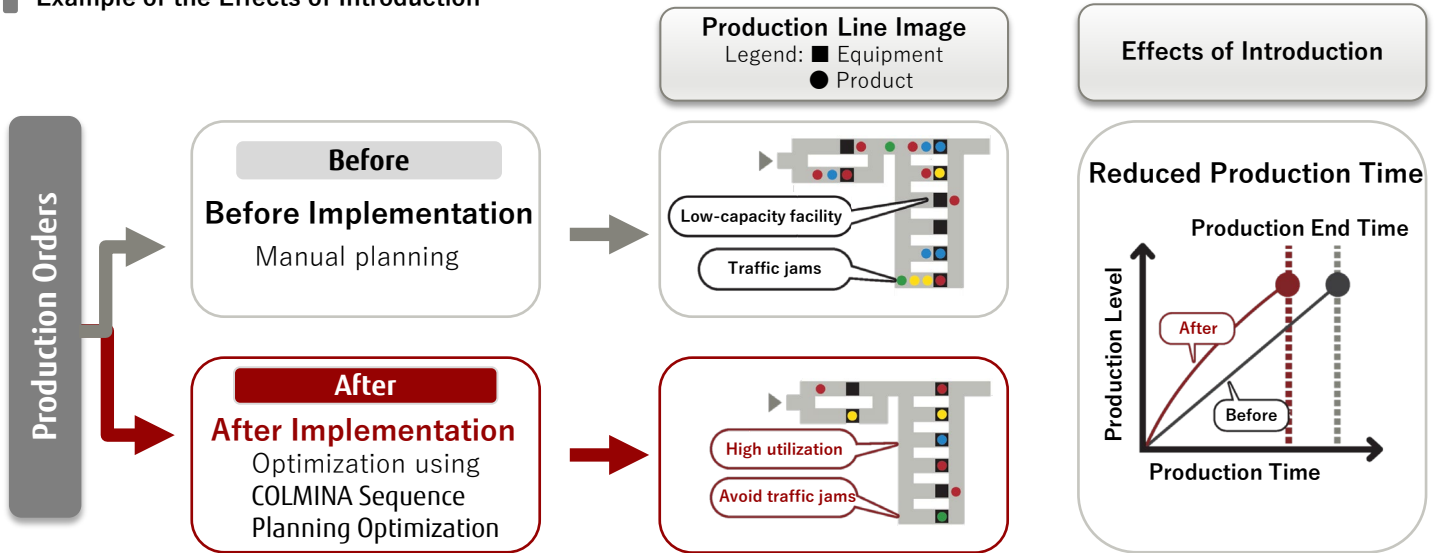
Example of the Effects of Introduction

Production Line Image
Legend: ■ Equipment
● Product

Effects of Introduction

Production Orders

Before
Before Implementation
Manual planning

Low-capacity facility

Traffic jams

After
After Implementation
Optimization using COLMINA Sequence Planning Optimization

High utilization

Avoid traffic jams

Reduced Production Time

Production End Time

Production Level

After

Before

Production Time